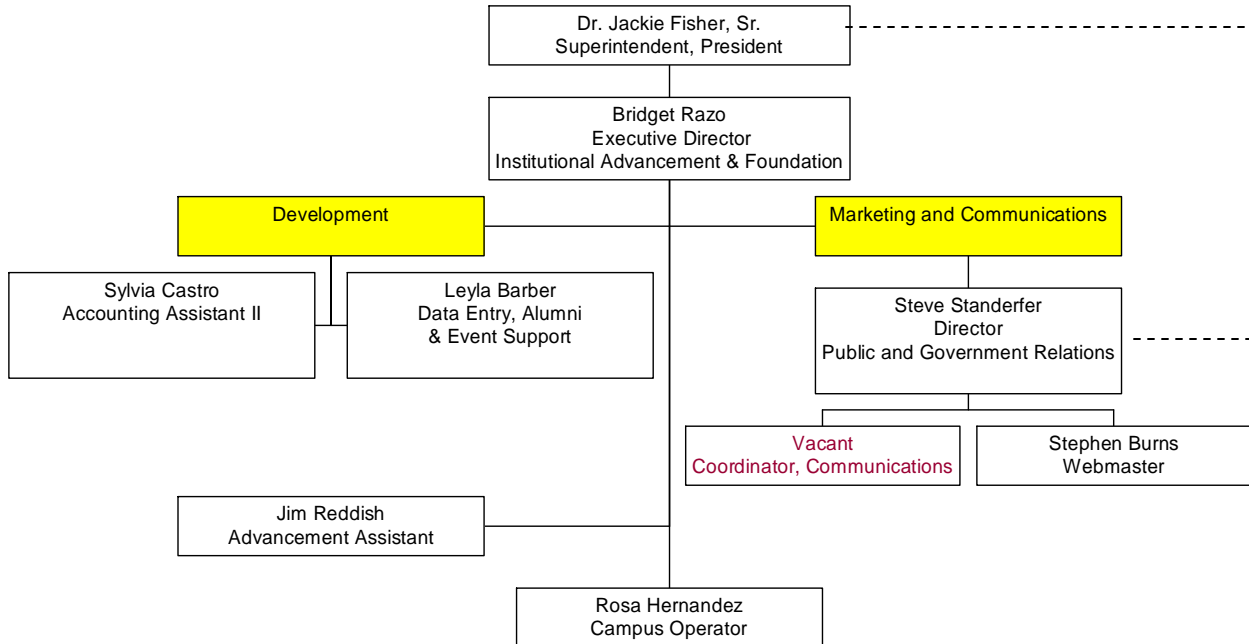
Dr. Jackie Fisher, Sr.
Superintendent, President

Bridget Razo
Executive Director
Institutional Advancement & Foundation

Development

Marketing and Communications

Sylvia Castro
Accounting Assistant II

Leyla Barber
Data Entry, Alumni
& Event Support

Steve Standerfer
Director
Public and Government Relations

Vacant
Coordinator, Communications

Stephen Burns
Webmaster

Jim Reddish
Advancement Assistant

Rosa Hernandez
Campus Operator